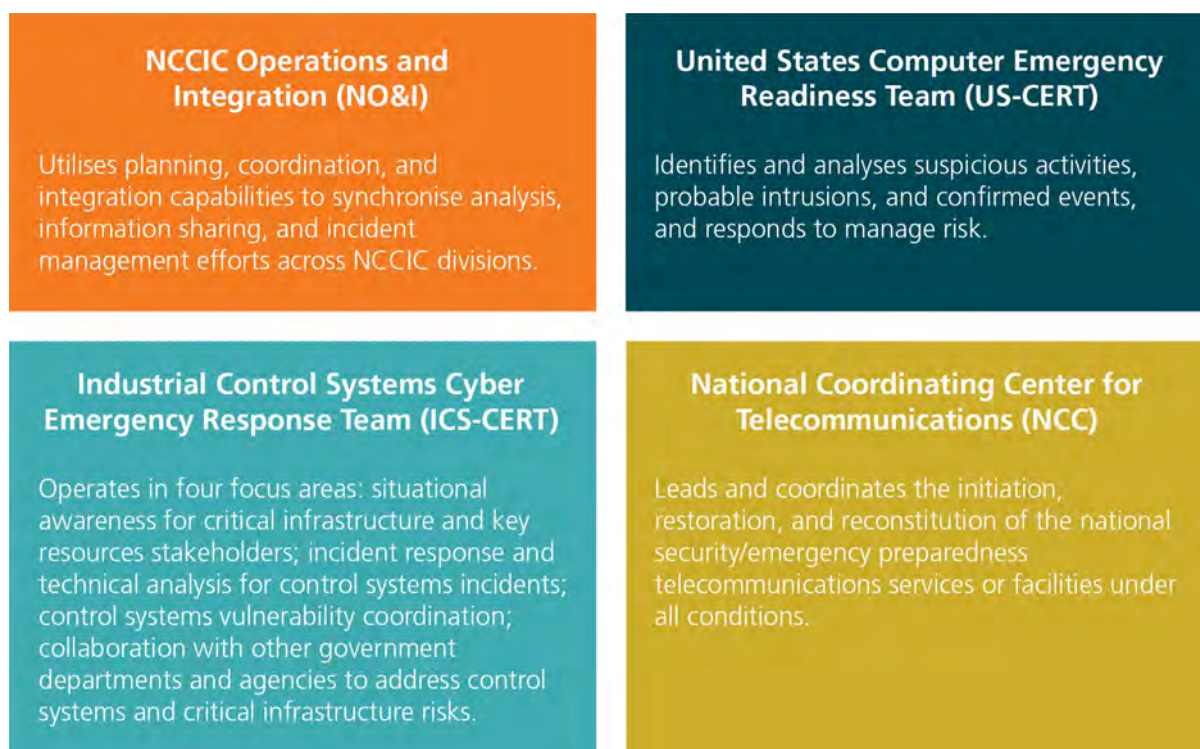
NCCIC Operations and Integration (NO&I)

Utilises planning, coordination, and integration capabilities to synchronise analysis, information sharing, and incident management efforts across NCCIC divisions.

United States Computer Emergency Readiness Team (US-CERT)

Identifies and analyses suspicious activities, probable intrusions, and confirmed events, and responds to manage risk.

Industrial Control Systems Cyber Emergency Response Team (ICS-CERT)

Operates in four focus areas: situational awareness for critical infrastructure and key resources stakeholders; incident response and technical analysis for control systems incidents; control systems vulnerability coordination; collaboration with other government departments and agencies to address control systems and critical infrastructure risks.

National Coordinating Center for Telecommunications (NCC)

Leads and coordinates the initiation, restoration, and reconstitution of the national security/emergency preparedness telecommunications services or facilities under all conditions.